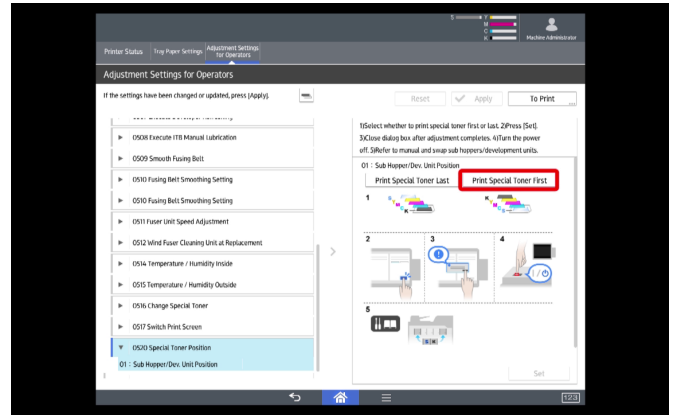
S
Y
M
C
K

Machine Administrator

Printer Status | Tray Paper Settings | Adjustment Settings for Operators

Adjustment Settings for Operators

If the settings have been changed or updated, press [Apply].

Reset | Apply | To Print

0508 Execute ITB Manual Lubrication
0509 Smooth Fusing Belt
0510 Fusing Belt Smoothing Setting
0510 Fusing Belt Smoothing Setting
0511 Fuser Unit Speed Adjustment
0512 Wind Fuser Cleaning Unit at Replacement
0514 Temperature / Humidity Inside
0515 Temperature / Humidity Outside
0516 Change Special Toner
0517 Switch Print Screen
0520 Special Toner Position
01 : Sub Hopper/Dev. Unit Position

1)Select whether to print special toner first or last. 2)Press [Set]. 3)Close dialog box after adjustment completes. 4)Turn the power off. 5)Refer to manual and swap sub hoppers/development units.

01 : Sub Hopper/Dev. Unit Position

Print Special Toner Last | Print Special Toner First

1
2
3
4
5

Set

123